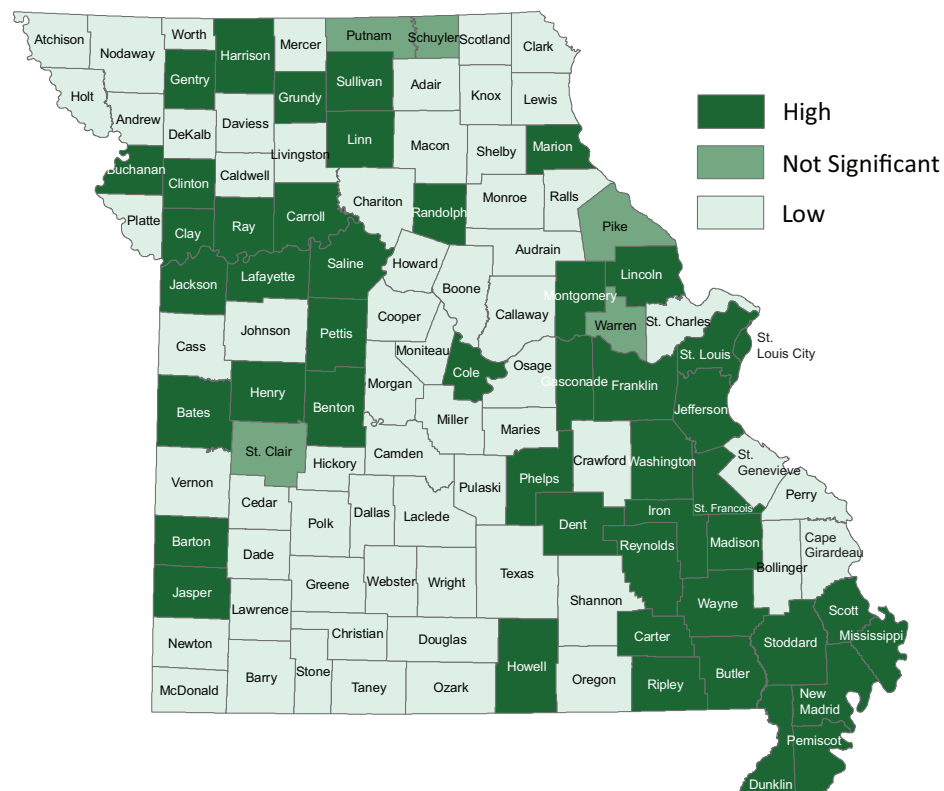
Atchison
Nodaway
Worth
Harrison
Mercer
Putnam
Schuyler
Scotland
Clark
Holt
Andrew
Gentry
DeKalb
Daviess
Grundy
Sullivan
Adair
Knox
Lewis
Buchanan
Clinton
Caldwell
Livingston
Linn
Macon
Shelby
Marion
Platte
Clay
Ray
Carroll
Chariton
Randolph
Monroe
Ralls
Pike
Jackson
Lafayette
Saline
Howard
Boone
Audrain
Lincoln
Montgomery
Warren
St. Charles
Cass
Johnson
Pettis
Cooper
Callaway
St. Louis
St. Louis City
Moniteau
Cole
Osage
Gasconade
Franklin
Bates
Henry
Benton
Morgan
Miller
Maries
Jefferson
St. Clair
Hickory
Camden
Pulaski
Phelps
Crawford
Washington
St. Genevieve
Vernon
Cedar
Polk
Dallas
Laclede
Dent
Iron
St. Francois
Perry
Barton
Dade
Greene
Webster
Wright
Texas
Shannon
Reynolds
Madison
Cape Girardeau
Bollinger
Jasper
Lawrence
Christian
Douglas
Howell
Carter
Wayne
Scott
Mississippi
Stoddard
Newton
Barry
Stone
Taney
Ozark
Oregon
Ripley
Butler
McDonald
New Madrid
Pemiscot
Dunklin
High
Not Significant
Low